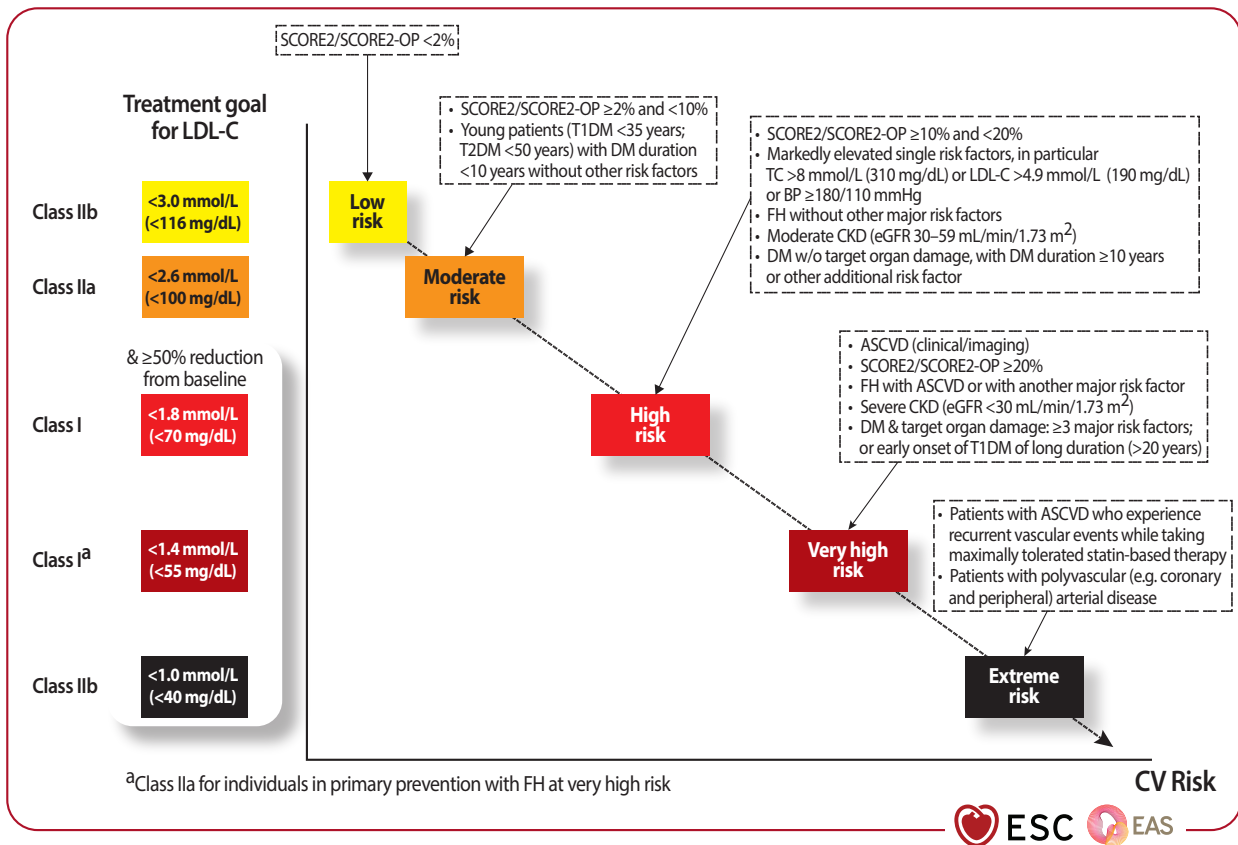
SCORE2/SCORE2-OP <2%

Treatment goal for LDL-C

Class IIb
<3.0 mmol/L (<116 mg/dL)

Class IIa
<2.6 mmol/L (<100 mg/dL)

& ≥50% reduction from baseline

Class I
<1.8 mmol/L (<70 mg/dL)

Class I$^{a}$
<1.4 mmol/L (<55 mg/dL)

Class IIb
<1.0 mmol/L (<40 mg/dL)

• SCORE2/SCORE2-OP ≥2% and <10%
• Young patients (T1DM <35 years; T2DM <50 years) with DM duration <10 years without other risk factors

Low risk

Moderate risk

• SCORE2/SCORE2-OP ≥10% and <20%
• Markedly elevated single risk factors, in particular TC >8 mmol/L (310 mg/dL) or LDL-C >4.9 mmol/L (190 mg/dL) or BP ≥180/110 mmHg
• FH without other major risk factors
• Moderate CKD (eGFR 30–59 mL/min/1.73 m$^{2}$)
• DM w/o target organ damage, with DM duration ≥10 years or other additional risk factor

High risk

• ASCVD (clinical/imaging)
• SCORE2/SCORE2-OP ≥20%
• FH with ASCVD or with another major risk factor
• Severe CKD (eGFR <30 mL/min/1.73 m$^{2}$)
• DM & target organ damage: ≥3 major risk factors; or early onset of T1DM of long duration (>20 years)

Very high risk

• Patients with ASCVD who experience recurrent vascular events while taking maximally tolerated statin-based therapy
• Patients with polyvascular (e.g. coronary and peripheral) arterial disease

Extreme risk

$^{a}$Class IIa for individuals in primary prevention with FH at very high risk

CV Risk

ESC EAS